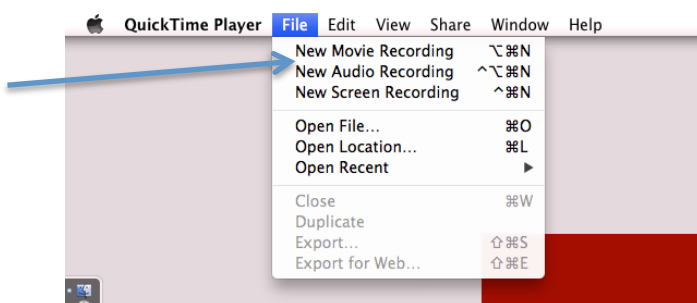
QuickTime Player File Edit View Share Window Help

New Movie Recording ⌥⌘N
New Audio Recording ^⌥⌘N
New Screen Recording ^⌘N

Open File... ⌘O
Open Location... ⌘L
Open Recent ▶

Close ⌘W
Duplicate
Export... ⇧⌘S
Export for Web... ⇧⌘E